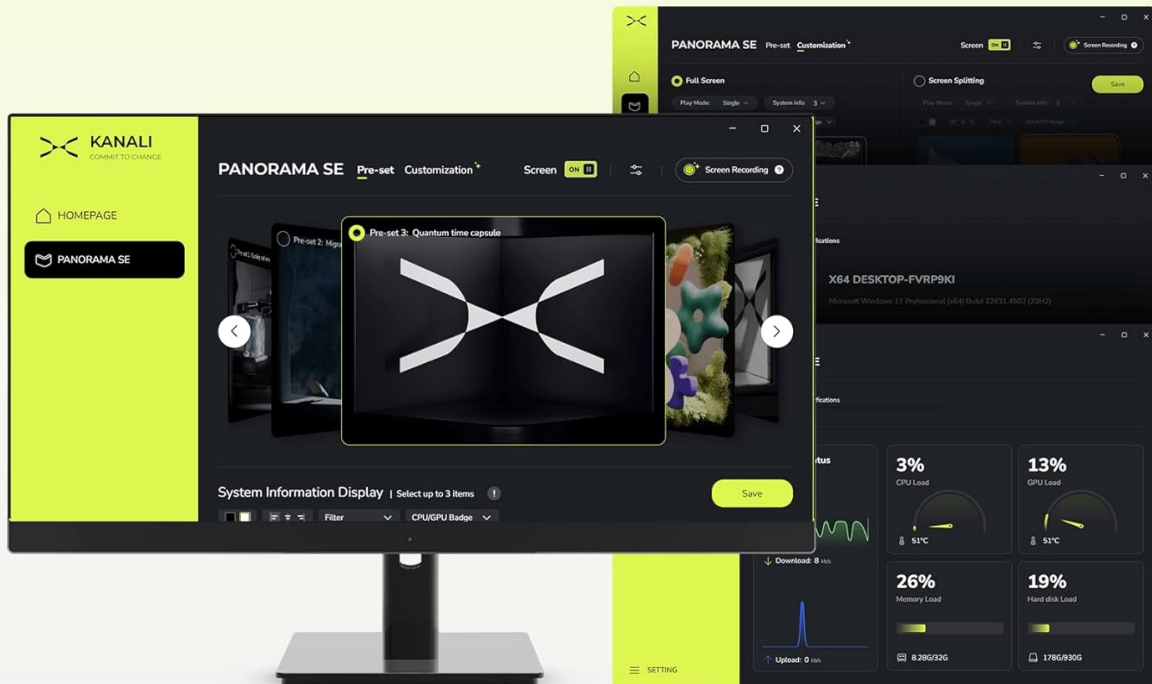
KANALI
COMMIT TO CHANGE

HOMEPAGE

PANORAMA SE

PANORAMA SE Pre-set Customization

Screen ON

Screen Recording

Pre-set 2: Migr

Pre-set 3: Quantum time capsule

System Information Display | Select up to 3 items

Save

Filter

CPU/GPU Badge

PANORAMA SE Pre-set Customization

Screen ON

Screen Recording

Full Screen

Screen Splitting

Save

Play Mode: Single

System info: 3

X64 DESKTOP-FVRP9KI

Microsoft Windows 11 Professional (x64) Build 22631.4602 (23H2)

3%
CPU Load
51°C

13%
GPU Load
51°C

Download: 8 kb/s

26%
Memory Load
8.28G/32G

19%
Hard disk Load
178G/930G

Upload: 0 kb/s

SETTING